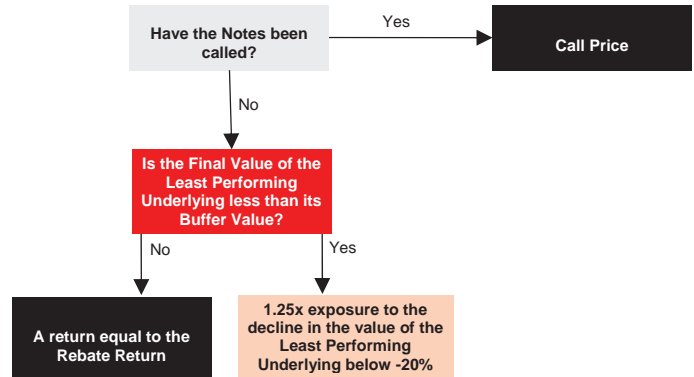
Have the Notes been called?

Yes

Call Price

No

Is the Final Value of the Least Performing Underlying less than its Buffer Value?

No

Yes

A return equal to the Rebate Return

1.25x exposure to the decline in the value of the Least Performing Underlying below -20%